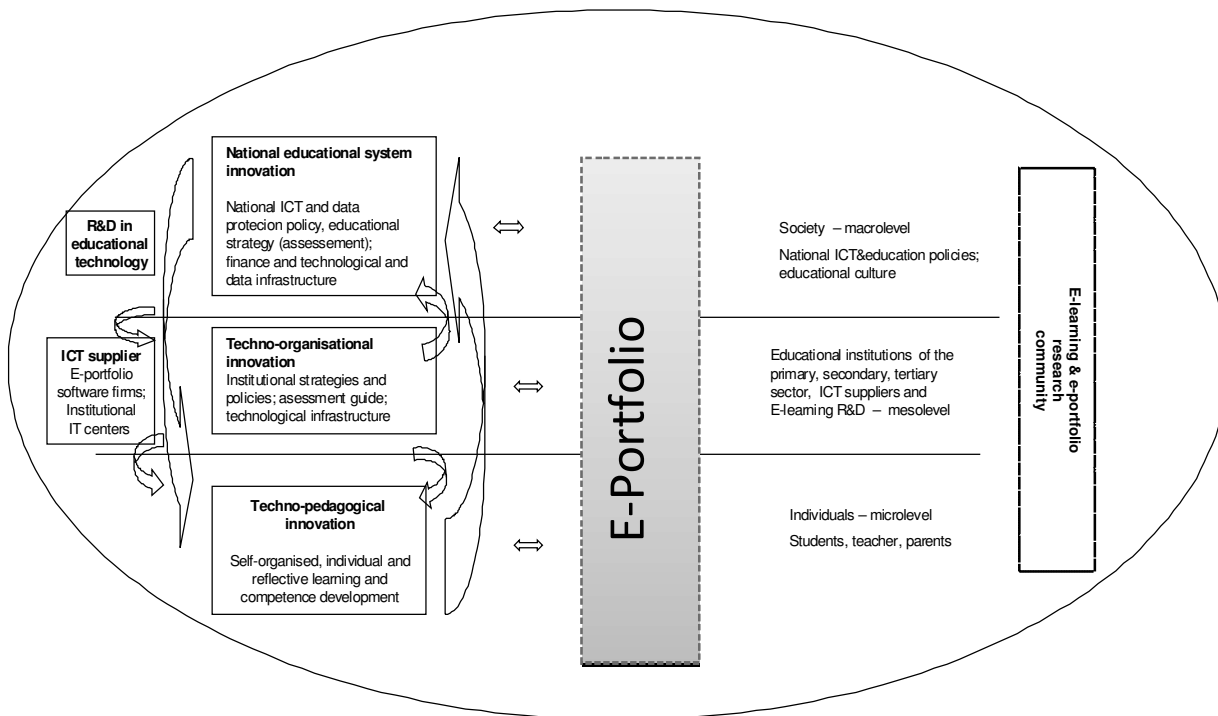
R&D in educational technology

National educational system innovation

National ICT and data protecion policy, educational strategy (assessement); finance and technological and data infrastructure

⟺

Society – macrolevel

National ICT&education policies; educational culture

ICT supplier
E-portfolio software firms; Institutional IT centers

Techno-organisational innovation
Institutional strategies and policies; asessment guide; technological infrastructure

⟺

E-Portfolio

Educational institutions of the primary, secondary, tertiary sector, ICT suppliers and E-learning R&D – mesolevel

E-learning & e-portfolio research community

Techno-pedagogical innovation

Self-organised, individual and reflective learning and competence development

⟺

Individuals – microlevel

Students, teacher, parents